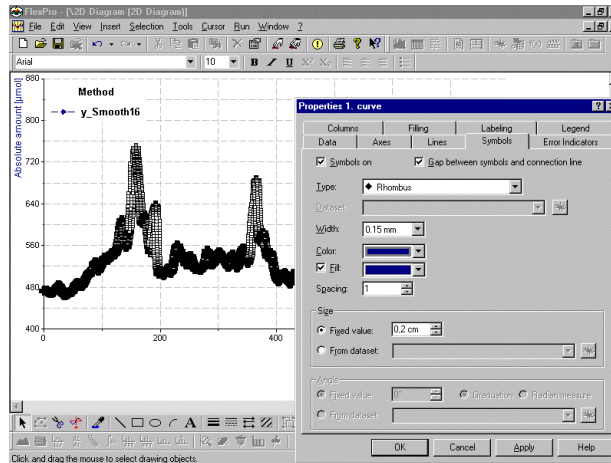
FlexPro - [\2D Diagram (2D Diagram)]

File Edit View Insert Selection Tools Cursor Run Window ?

Arial 10 B I U

Absolute amount [µmol]

880 800 720 640 560 480 400

0 200 400

Method

y_Smooth16

Properties 1. curve

Columns Filling Labeling Legend
Data Axes Lines Symbols Error Indicators

Symbols on Gap between symbols and connection line

Type: Rhombus

Dataset:

Width: 0.15 mm

Color:

Fill:

Spacing: 1

Size

Fixed value: 0,2 cm

From dataset:

Angle

Fixed value: 0°

Graduation Radian measure

From dataset:

OK Cancel Apply Help

Click and drag the mouse to select drawing objects.